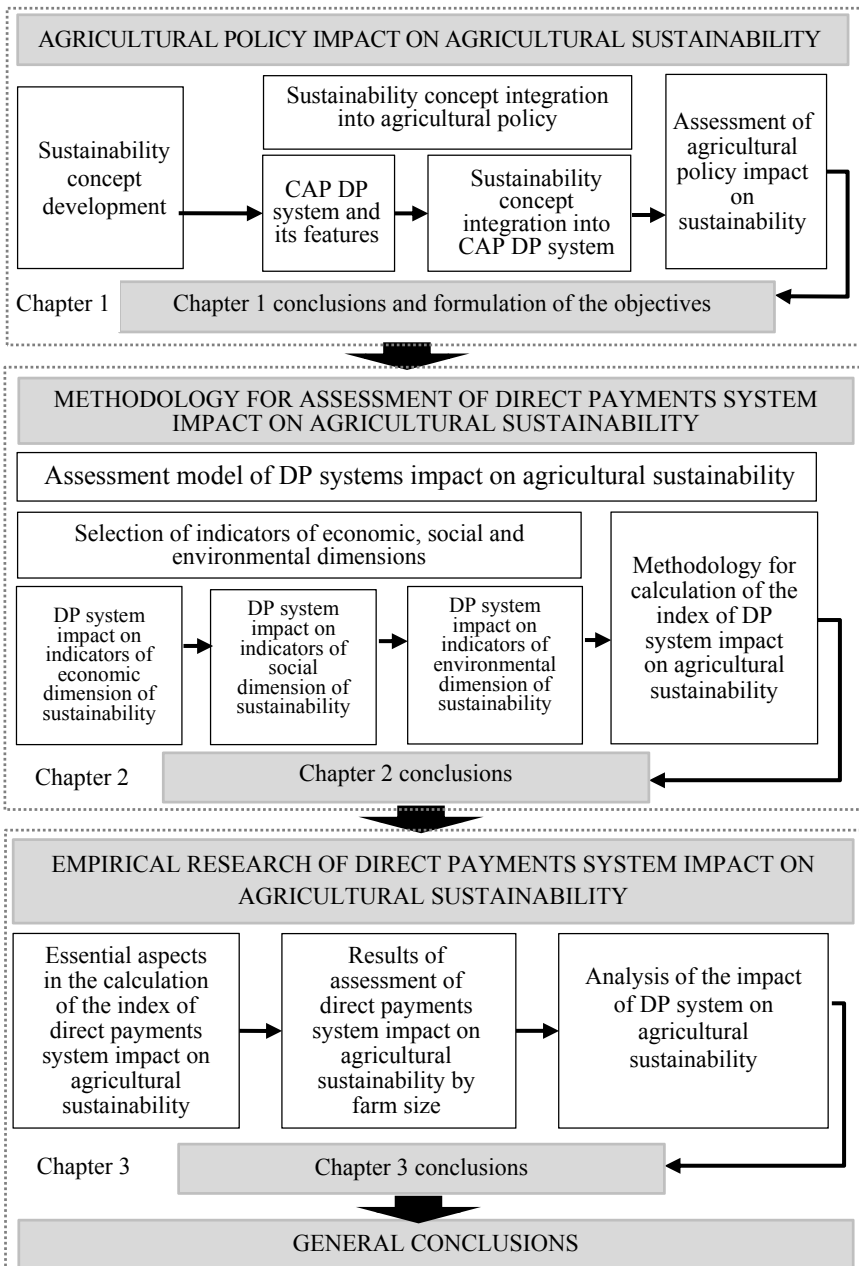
AGRICULTURAL POLICY IMPACT ON AGRICULTURAL SUSTAINABILITY

Sustainability concept development

Sustainability concept integration into agricultural policy

CAP DP system and its features

Sustainability concept integration into CAP DP system

Assessment of agricultural policy impact on sustainability

Chapter 1

Chapter 1 conclusions and formulation of the objectives

METHODOLOGY FOR ASSESSMENT OF DIRECT PAYMENTS SYSTEM IMPACT ON AGRICULTURAL SUSTAINABILITY

Assessment model of DP systems impact on agricultural sustainability

Selection of indicators of economic, social and environmental dimensions

DP system impact on indicators of economic dimension of sustainability

DP system impact on indicators of social dimension of sustainability

DP system impact on indicators of environmental dimension of sustainability

Methodology for calculation of the index of DP system impact on agricultural sustainability

Chapter 2

Chapter 2 conclusions

EMPIRICAL RESEARCH OF DIRECT PAYMENTS SYSTEM IMPACT ON AGRICULTURAL SUSTAINABILITY

Essential aspects in the calculation of the index of direct payments system impact on agricultural sustainability

Results of assessment of direct payments system impact on agricultural sustainability by farm size

Analysis of the impact of DP system on agricultural sustainability

Chapter 3

Chapter 3 conclusions

GENERAL CONCLUSIONS